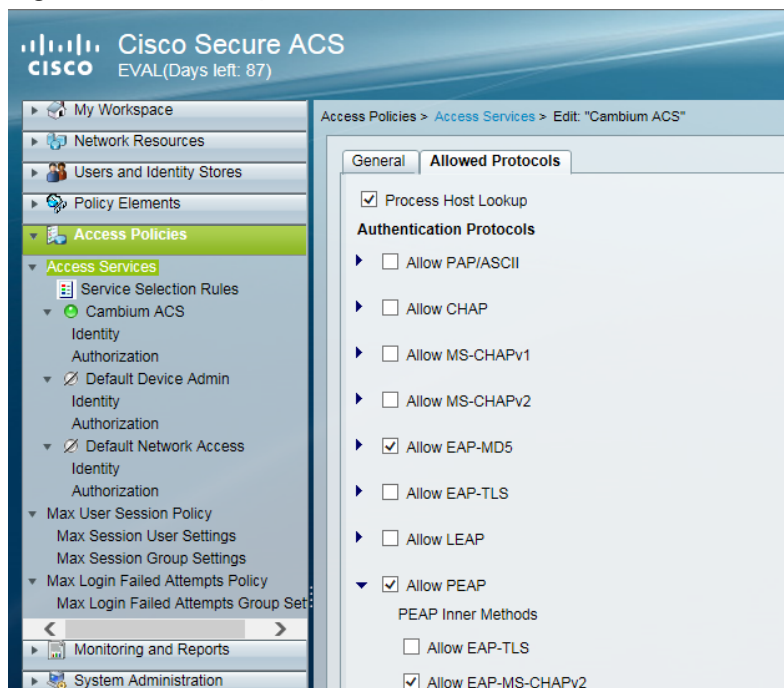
cisco Cisco Secure ACS
EVAL(Days left: 87)

My Workspace
Network Resources
Users and Identity Stores
Policy Elements
Access Policies
Access Services
Service Selection Rules
Cambium ACS
Identity
Authorization
Default Device Admin
Identity
Authorization
Default Network Access
Identity
Authorization
Max User Session Policy
Max Session User Settings
Max Session Group Settings
Max Login Failed Attempts Policy
Max Login Failed Attempts Group Set
Monitoring and Reports
System Administration

Access Policies > Access Services > Edit: "Cambium ACS"

General
Allowed Protocols

Process Host Lookup
Authentication Protocols
Allow PAP/ASCII
Allow CHAP
Allow MS-CHAPv1
Allow MS-CHAPv2
Allow EAP-MD5
Allow EAP-TLS
Allow LEAP
Allow PEAP
PEAP Inner Methods
Allow EAP-TLS
Allow EAP-MS-CHAPv2